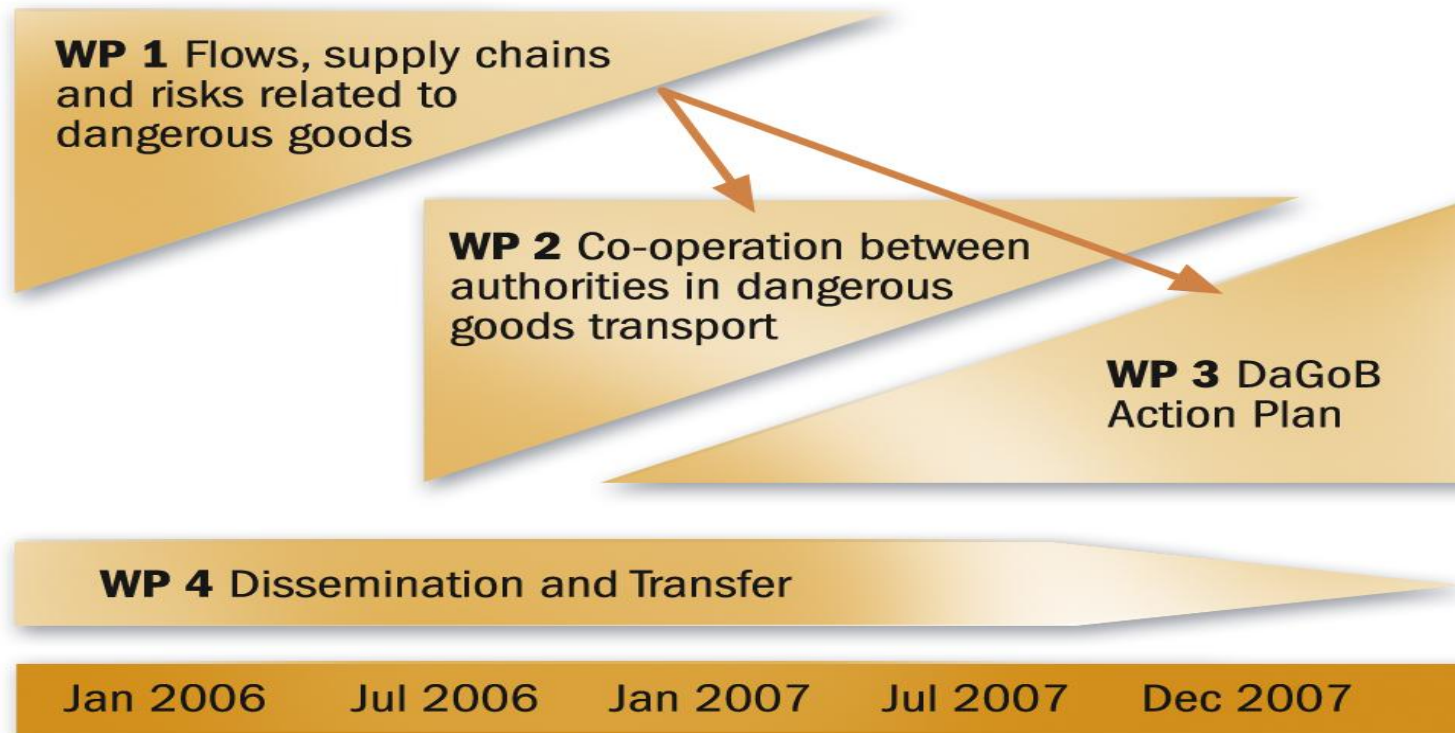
**WP 1** Flows, supply chains and risks related to dangerous goods

**WP 2** Co-operation between authorities in dangerous goods transport

**WP 3** DaGoB Action Plan

**WP 4** Dissemination and Transfer

Jan 2006 Jul 2006 Jan 2007 Jul 2007 Dec 2007